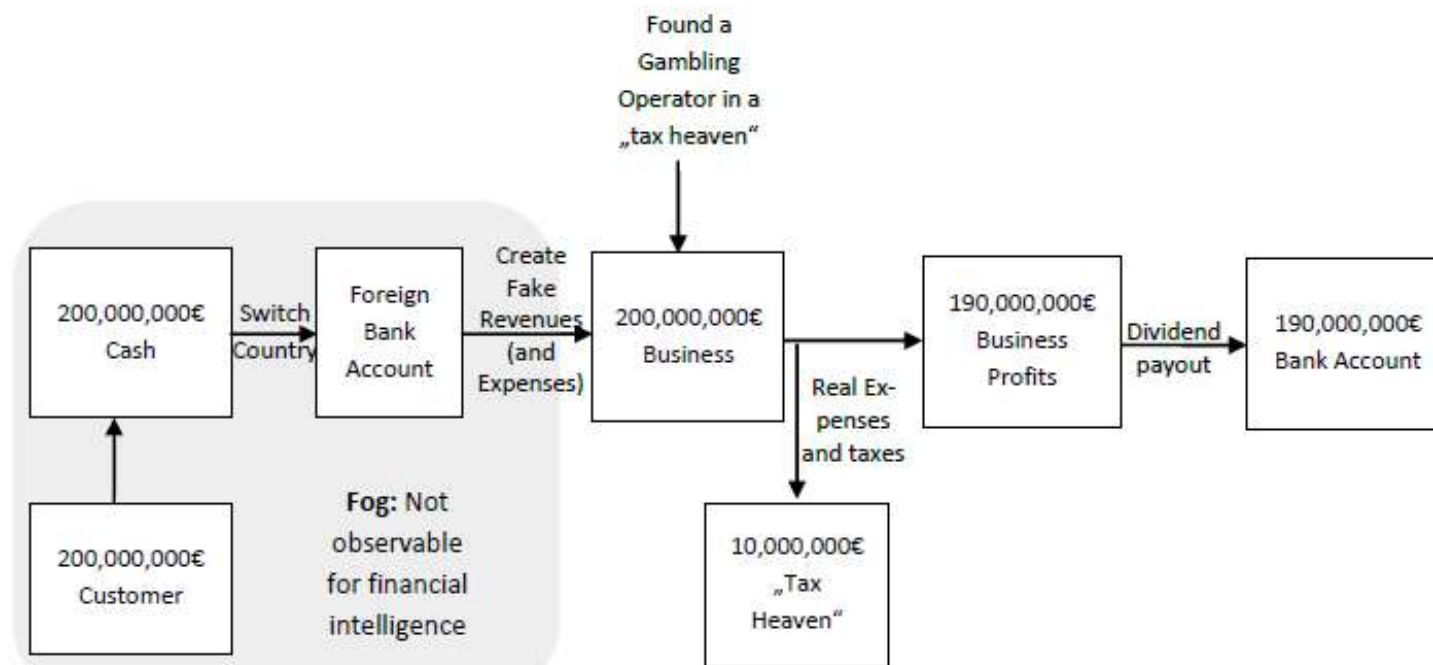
Found a Gambling Operator in a „tax heaven“

200,000,000€ Cash

Switch Country

Foreign Bank Account

Create Fake Revenues (and Expenses)

200,000,000€ Business

190,000,000€ Business Profits

Dividend payout

190,000,000€ Bank Account

Real Expenses and taxes

10,000,000€ „Tax Heaven“

200,000,000€ Customer

**Fog:** Not observable for financial intelligence